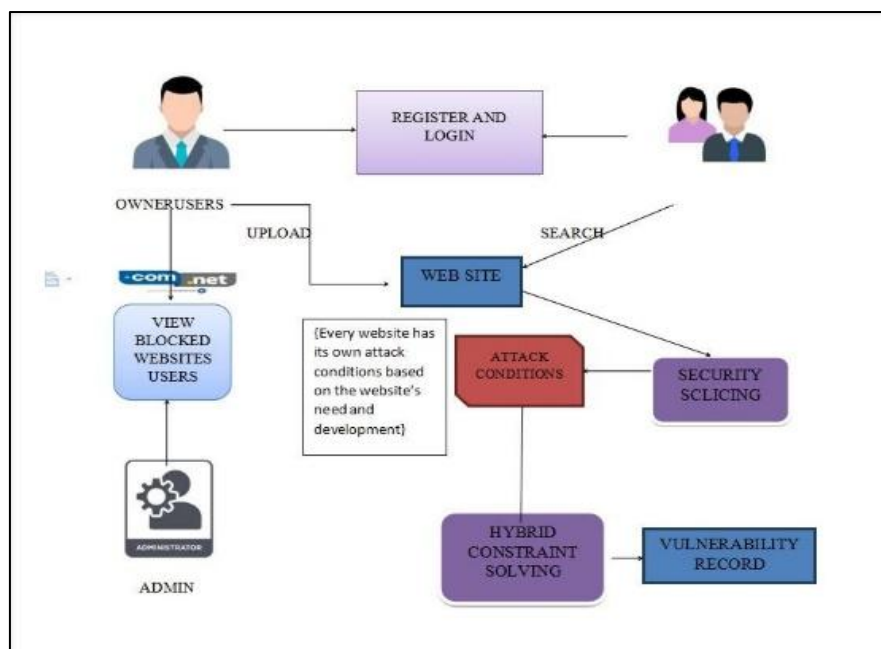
REGISTER AND LOGIN

OWNERUSERS

UPLOAD

SEARCH

.com .net

WEB SITE

VIEW BLOCKED WEBSITES USERS

{Every website has its own attack conditions based on the website's need and development}

ATTACK CONDITIONS

SECURITY SCLICING

ADMINISTRATOR

HYBRID CONSTRAINT SOLVING

VULNERABILITY RECORD

ADMIN